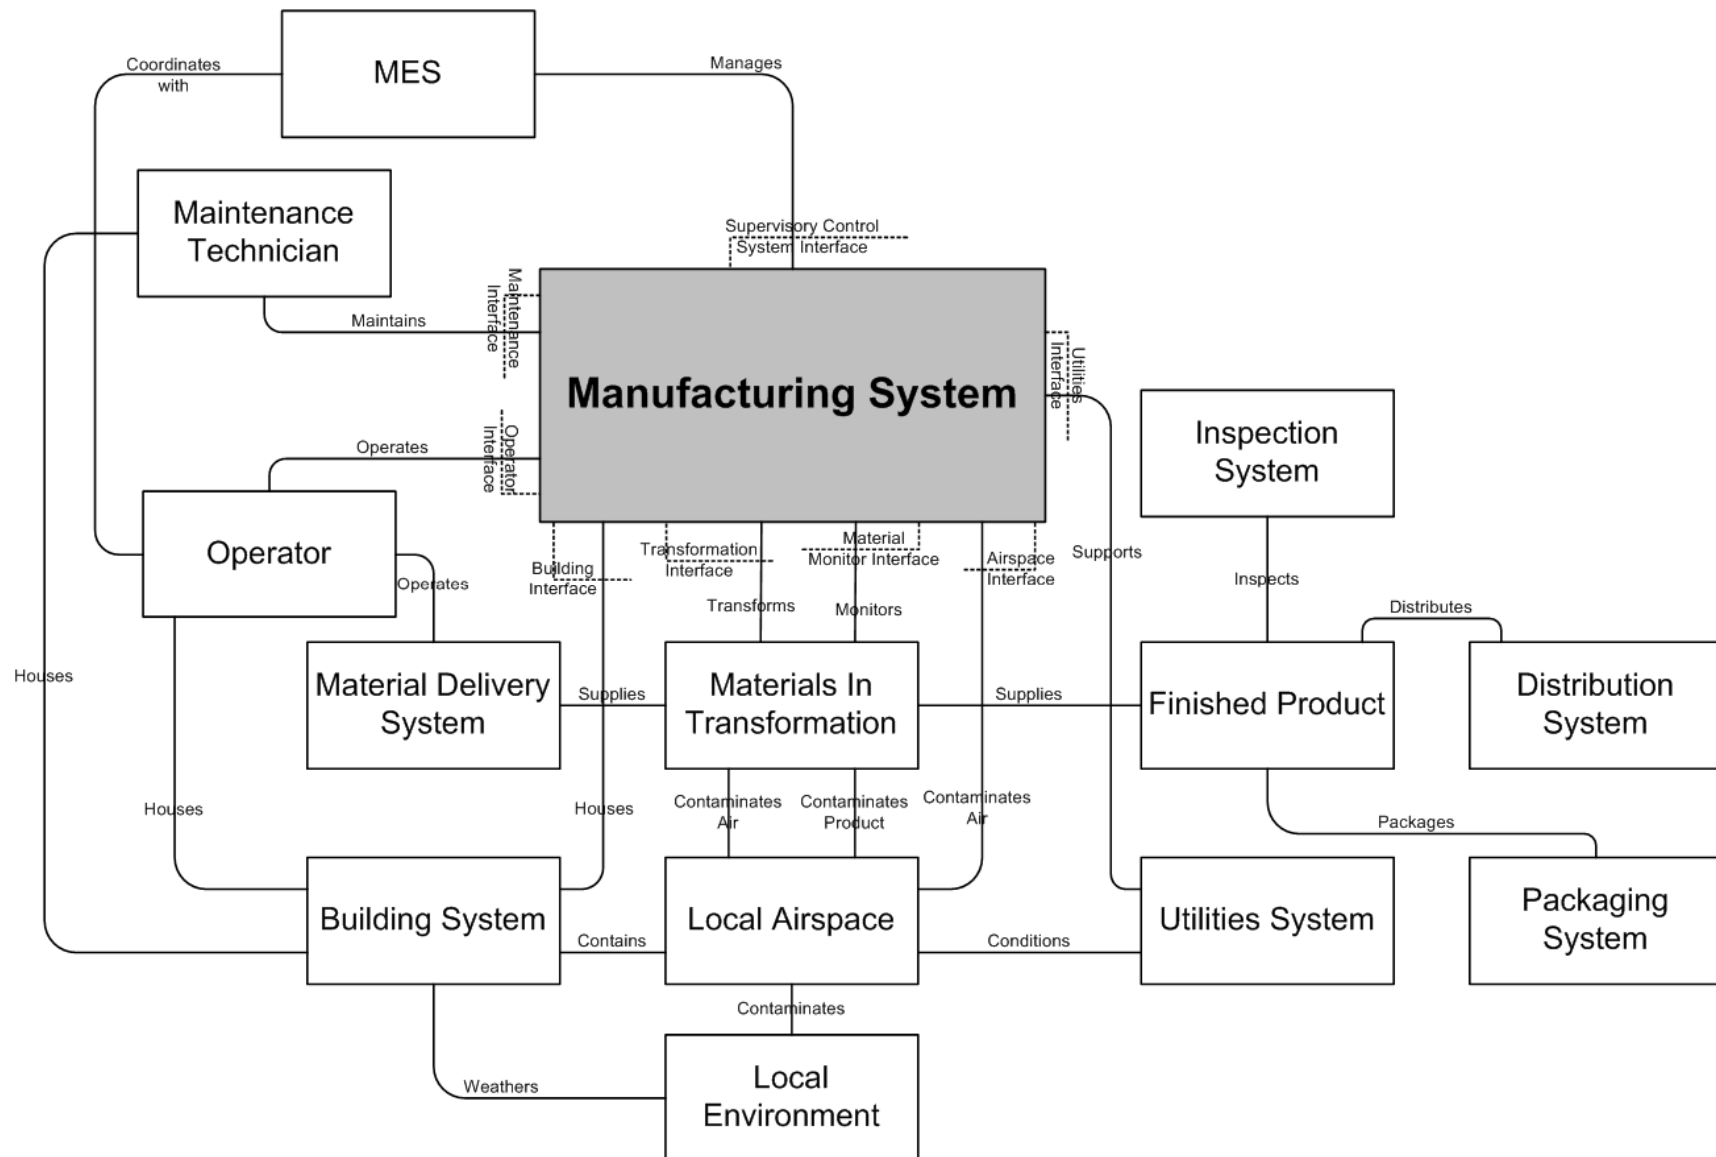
MES

Coordinates with

Manages

Maintenance Technician

Supervisory Control System Interface

Maintains

Maintenance Interface

Manufacturing System

Utilities Interface

Inspection System

Operates

Operator Interface

Operator

Operates

Building Interface

Transformation Interface

Material Monitor Interface

Airspace Interface

Supports

Inspects

Distributes

Transforms

Monitors

Houses

Material Delivery System

Supplies

Materials In Transformation

Supplies

Finished Product

Distribution System

Houses

Houses

Contaminates Air

Contaminates Product

Contaminates Air

Packages

Building System

Contains

Local Airspace

Conditions

Utilities System

Packaging System

Contaminates

Weathers

Local Environment